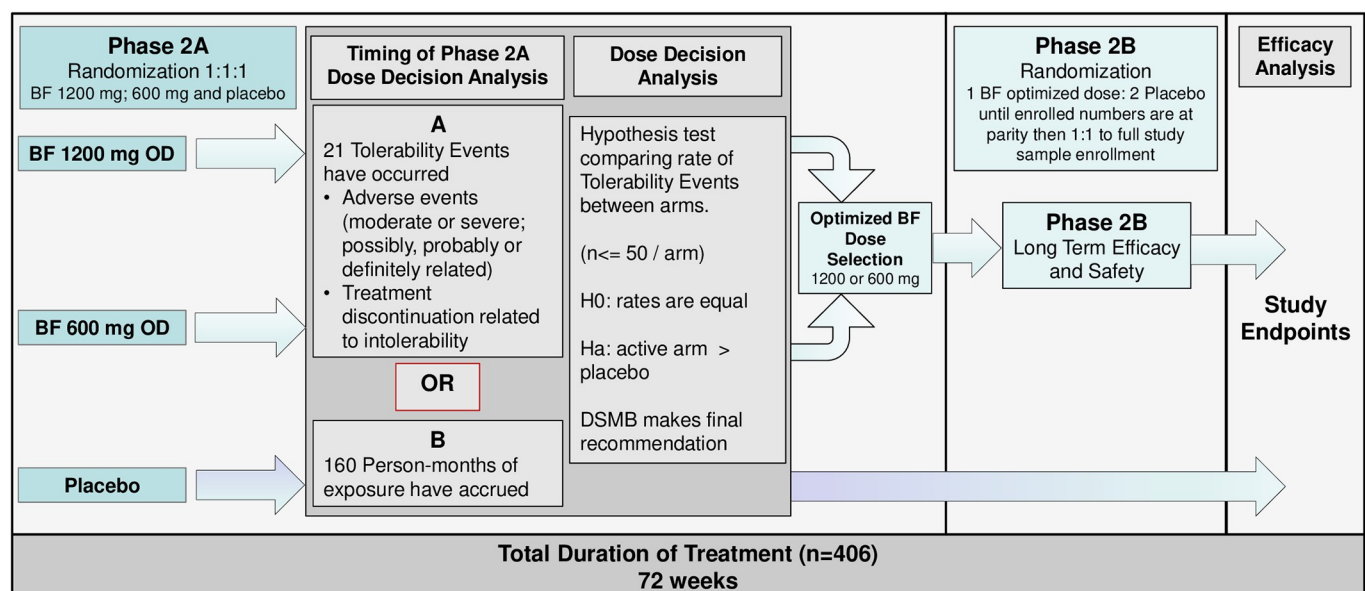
Phase 2A
Randomization 1:1:1
BF 1200 mg; 600 mg and placebo

BF 1200 mg OD

BF 600 mg OD

Placebo

Timing of Phase 2A Dose Decision Analysis

A
21 Tolerability Events have occurred
• Adverse events (moderate or severe; possibly, probably or definitely related)
• Treatment discontinuation related to intolerability

OR

B
160 Person-months of exposure have accrued

Dose Decision Analysis

Hypothesis test comparing rate of Tolerability Events between arms.

(n<= 50 / arm)

H0: rates are equal

Ha: active arm > placebo

DSMB makes final recommendation

Optimized BF Dose Selection
1200 or 600 mg

Phase 2B
Randomization
1 BF optimized dose: 2 Placebo until enrolled numbers are at parity then 1:1 to full study sample enrollment

Phase 2B
Long Term Efficacy and Safety

Efficacy Analysis

Study Endpoints

Total Duration of Treatment (n=406)
72 weeks